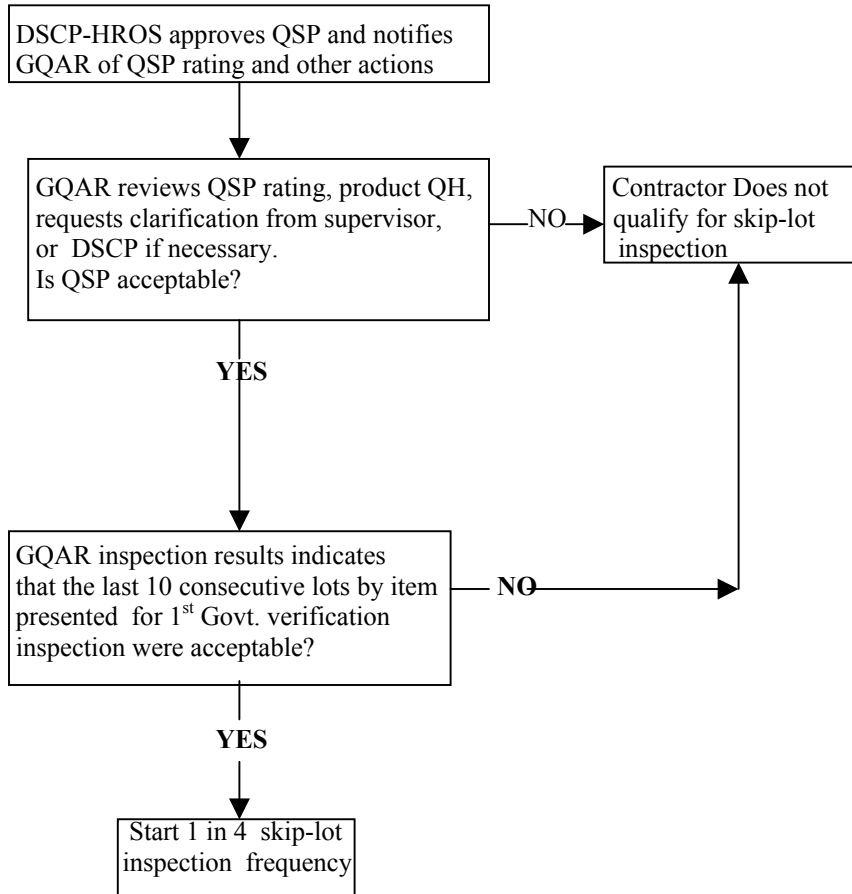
DSCP-HROS approves QSP and notifies GQAR of QSP rating and other actions

GQAR reviews QSP rating, product QH, requests clarification from supervisor, or DSCP if necessary.
Is QSP acceptable?

NO

Contractor Does not qualify for skip-lot inspection

YES

GQAR inspection results indicates that the last 10 consecutive lots by item presented for 1$^{st}$ Govt. verification inspection were acceptable?

NO

YES

Start 1 in 4 skip-lot inspection frequency